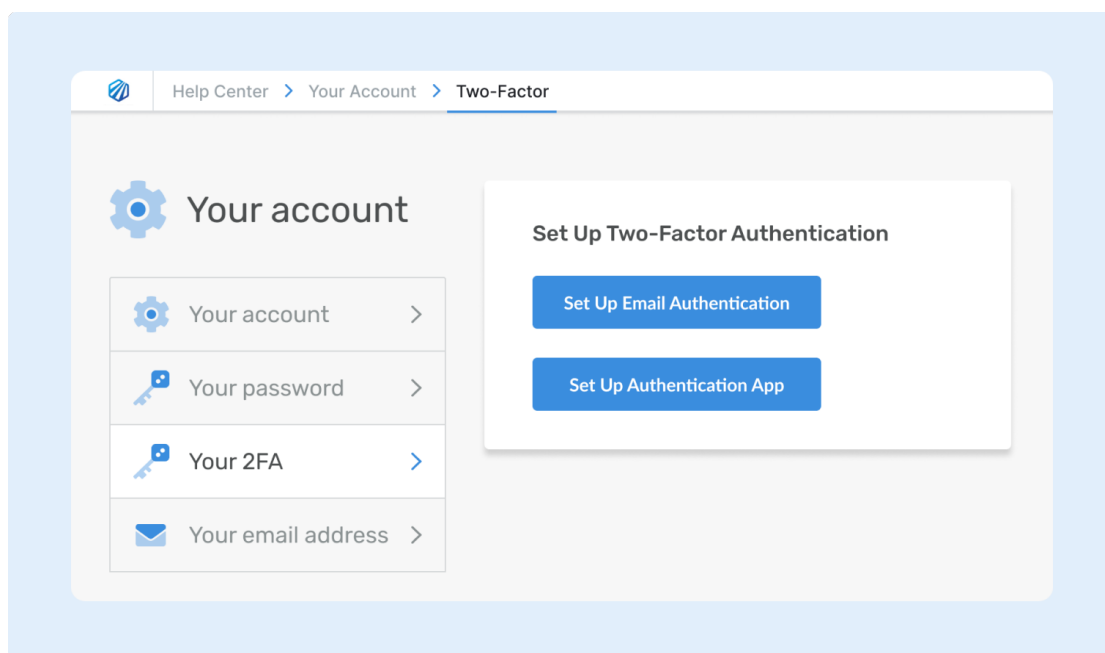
Help Center > Your Account > Two-Factor

Your account

Your account >

Your password >

Your 2FA >

Your email address >

Set Up Two-Factor Authentication

Set Up Email Authentication

Set Up Authentication App